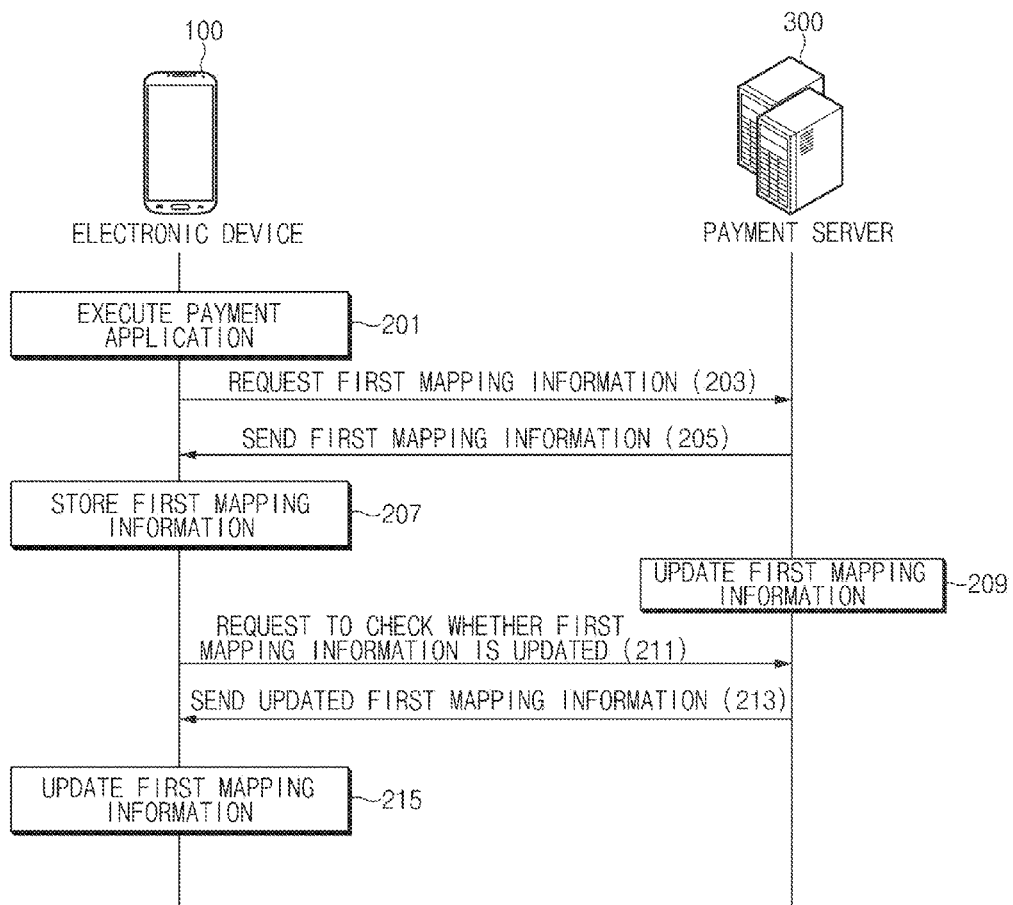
100

ELECTRONIC DEVICE

300

PAYMENT SERVER

EXECUTE PAYMENT APPLICATION

201

REQUEST FIRST MAPPING INFORMATION (203)

SEND FIRST MAPPING INFORMATION (205)

STORE FIRST MAPPING INFORMATION

207

UPDATE FIRST MAPPING INFORMATION

209

REQUEST TO CHECK WHETHER FIRST MAPPING INFORMATION IS UPDATED (211)

SEND UPDATED FIRST MAPPING INFORMATION (213)

UPDATE FIRST MAPPING INFORMATION

215